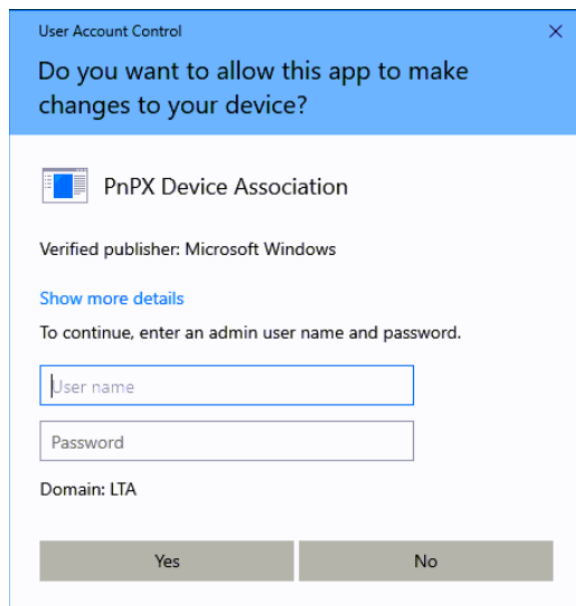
User Account Control

×

Do you want to allow this app to make changes to your device?

PnPX Device Association

Verified publisher: Microsoft Windows

Show more details

To continue, enter an admin user name and password.

User name

Password

Domain: LTA

Yes

No